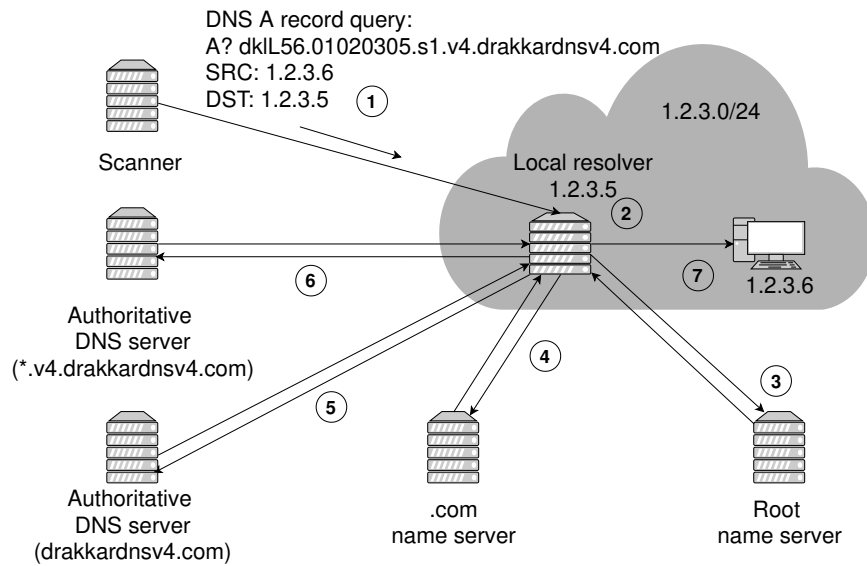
DNS A record query:
A? dklL56.01020305.s1.v4.drakkardnsv4.com
SRC: 1.2.3.6
DST: 1.2.3.5

1

1.2.3.0/24

Scanner

Local resolver
1.2.3.5

2

6

7

1.2.3.6

Authoritative
DNS server
(*.v4.drakkardnsv4.com)

4

3

5

Authoritative
DNS server
(drakkardnsv4.com)

.com
name server

Root
name server